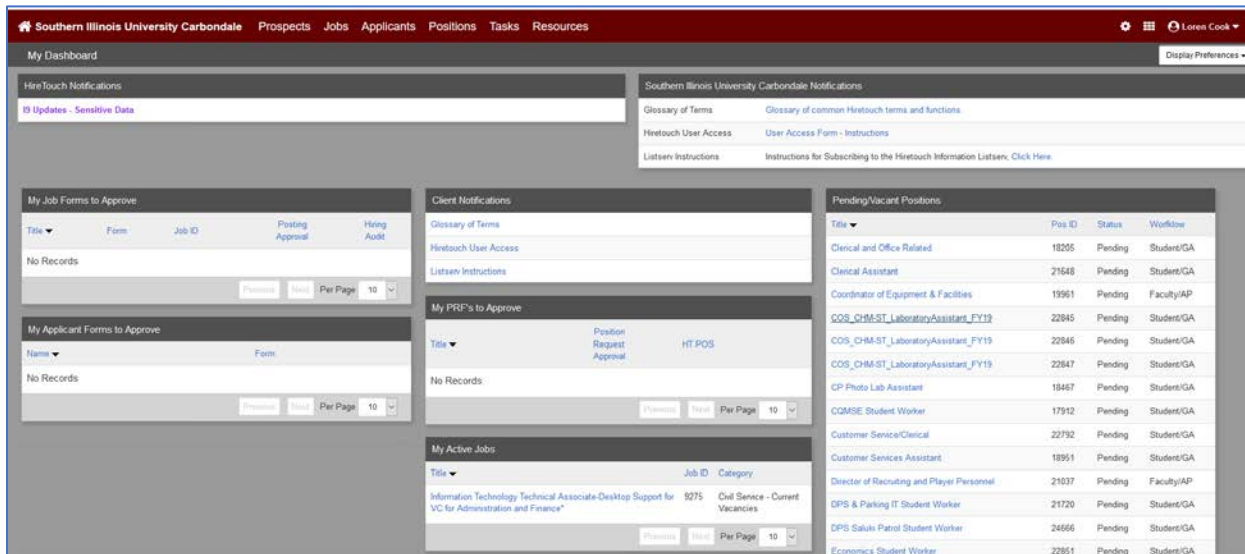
Southern Illinois University Carbondale Prospects Jobs Applicants Positions Tasks Resources

Loren Cook

My Dashboard

Display Preferences

HireTouch Notifications

I9 Updates - Sensitive Data

Southern Illinois University Carbondale Notifications

| | |
|---|---|
| Glossary of Terms | Glossary of common Hiretouch terms and functions. |
| Hiretouch User Access | User Access Form - Instructions |
| Listserv Instructions | Instructions for Subscribing to the Hiretouch Information Listserv. Click Here. |

My Job Forms to Approve

| Title | Form | Job ID | Posting Approval | Hiring Audit |
|---|---|---|---|---|
| No Records | | | | |

Previous Next Per Page 10

My Applicant Forms to Approve

| Name | Form |
|---|---|
| No Records | |

Previous Next Per Page 10

Client Notifications

Glossary of Terms

Hiretouch User Access

Listserv Instructions

My PRF's to Approve

| Title | Position Request Approval | HT POS |
|---|---|---|
| No Records | | |

Previous Next Per Page 10

My Active Jobs

| Title | Job ID | Category |
|---|---|---|
| Information Technology Technical Associate-Desktop Support for VC for Administration and Finance* | 9275 | Civil Service - Current Vacancies |

Previous Next Per Page 10

Pending/Vacant Positions

| Title | Pos ID | Status | Workflow |
|---|---|---|---|
| Clerical and Office Related | 18205 | Pending | Student/GA |
| Clerical Assistant | 21648 | Pending | Student/GA |
| Coordinator of Equipment & Facilities | 19961 | Pending | Faculty/AP |
| COS_CHM-ST_LaboratoryAssistant_FY19 | 22845 | Pending | Student/GA |
| COS_CHM-ST_LaboratoryAssistant_FY19 | 22846 | Pending | Student/GA |
| COS_CHM-ST_LaboratoryAssistant_FY19 | 22847 | Pending | Student/GA |
| CP Photo Lab Assistant | 18467 | Pending | Student/GA |
| CQMSE Student Worker | 17912 | Pending | Student/GA |
| Customer Service/Clerical | 22792 | Pending | Student/GA |
| Customer Services Assistant | 18951 | Pending | Student/GA |
| Director of Recruiting and Player Personnel | 21037 | Pending | Faculty/AP |
| DPS & Parking IT Student Worker | 21720 | Pending | Student/GA |
| DPS Saluki Patrol Student Worker | 24666 | Pending | Student/GA |
| Economics Student Worker | 22851 | Pending | Student/GA |